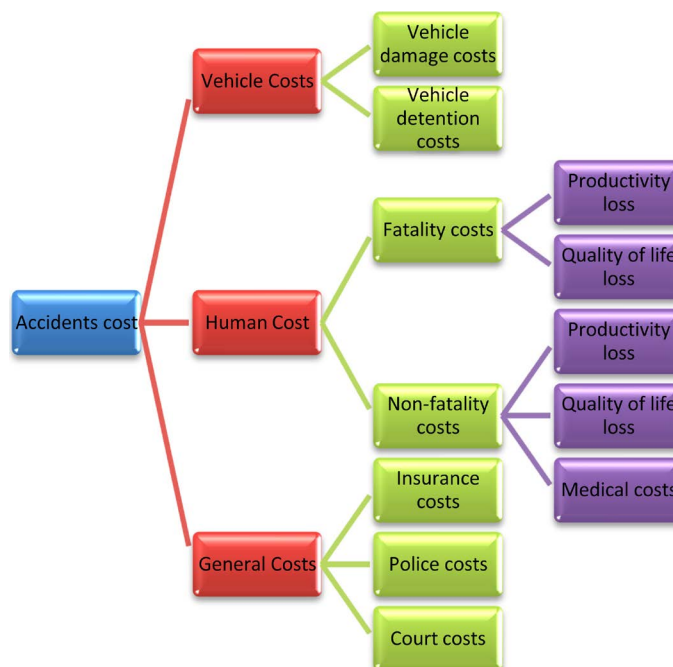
Accidents cost

Vehicle Costs

Vehicle damage costs

Vehicle detention costs

Human Cost

Fatality costs

Productivity loss

Quality of life loss

Non-fatality costs

Productivity loss

Quality of life loss

Medical costs

General Costs

Insurance costs

Police costs

Court costs